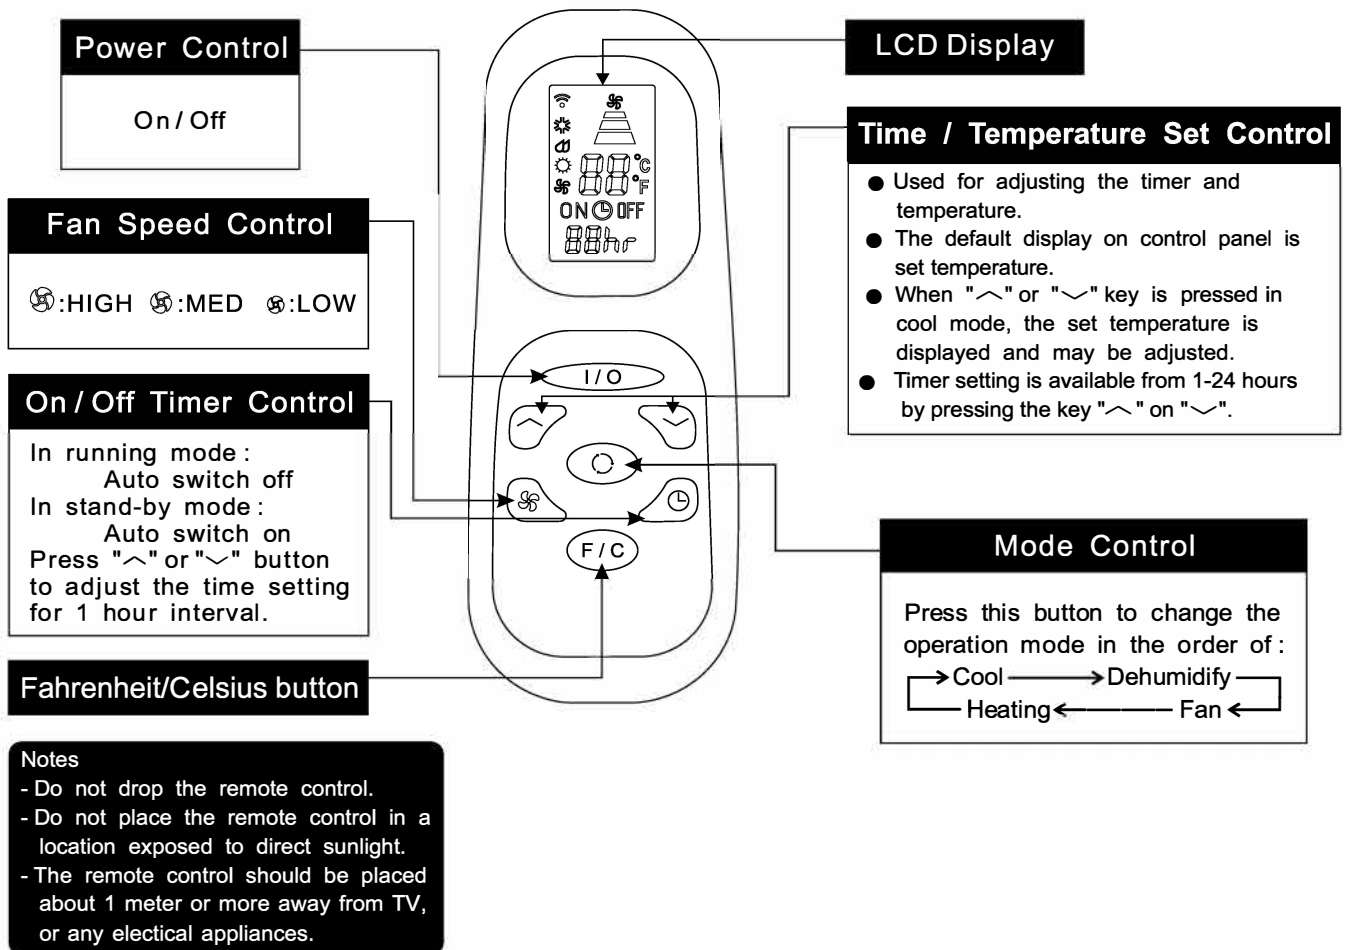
Power Control

On / Off

Fan Speed Control

:HIGH :MED :LOW

On / Off Timer Control

In running mode :
Auto switch off
In stand-by mode :
Auto switch on
Press "︿" or "﹀" button to adjust the time setting for 1 hour interval.

Fahrenheit/Celsius button

Notes
- Do not drop the remote control.
- Do not place the remote control in a location exposed to direct sunlight.
- The remote control should be placed about 1 meter or more away from TV, or any electical appliances.

LCD Display

°C
°F
88
ON OFF
88hr

I / O

F / C

Time / Temperature Set Control

● Used for adjusting the timer and temperature.
● The default display on control panel is set temperature.
● When "︿" or "﹀" key is pressed in cool mode, the set temperature is displayed and may be adjusted.
● Timer setting is available from 1-24 hours by pressing the key "︿" on "﹀".

Mode Control

Press this button to change the operation mode in the order of :
→Cool → Dehumidify
Heating ← Fan ←